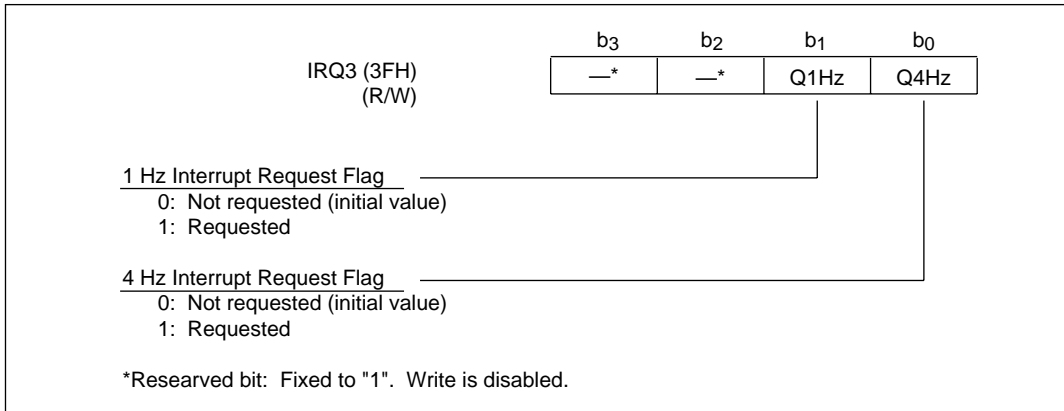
IRQ3 (3FH)
(R/W)

| $b_3$ | $b_2$ | $b_1$ | $b_0$ |
|---|---|---|---|
| —* | —* | Q1Hz | Q4Hz |

1 Hz Interrupt Request Flag
0: Not requested (initial value)
1: Requested

4 Hz Interrupt Request Flag
0: Not requested (initial value)
1: Requested

*Researved bit: Fixed to "1". Write is disabled.